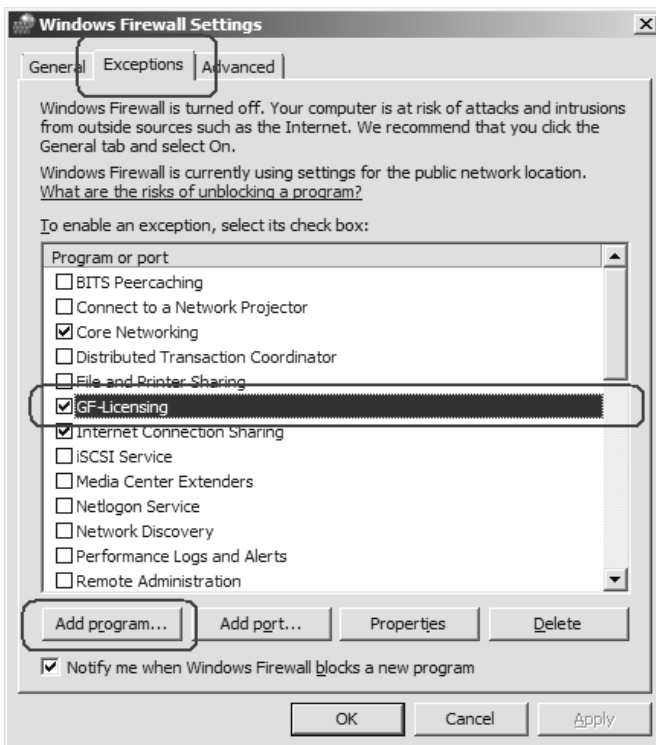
Windows Firewall Settings

General | Exceptions | Advanced

Windows Firewall is turned off. Your computer is at risk of attacks and intrusions from outside sources such as the Internet. We recommend that you click the General tab and select On.

Windows Firewall is currently using settings for the public network location.
What are the risks of unblocking a program?

To enable an exception, select its check box:

Program or port
☐ BITS Peercaching
☐ Connect to a Network Projector
☑ Core Networking
☐ Distributed Transaction Coordinator
☐ File and Printer Sharing
☑ GF-Licensing
☑ Internet Connection Sharing
☐ iSCSI Service
☐ Media Center Extenders
☐ Netlogon Service
☐ Network Discovery
☐ Performance Logs and Alerts
☐ Remote Administration

Add program... | Add port... | Properties | Delete

☑ Notify me when Windows Firewall blocks a new program

OK | Cancel | Apply